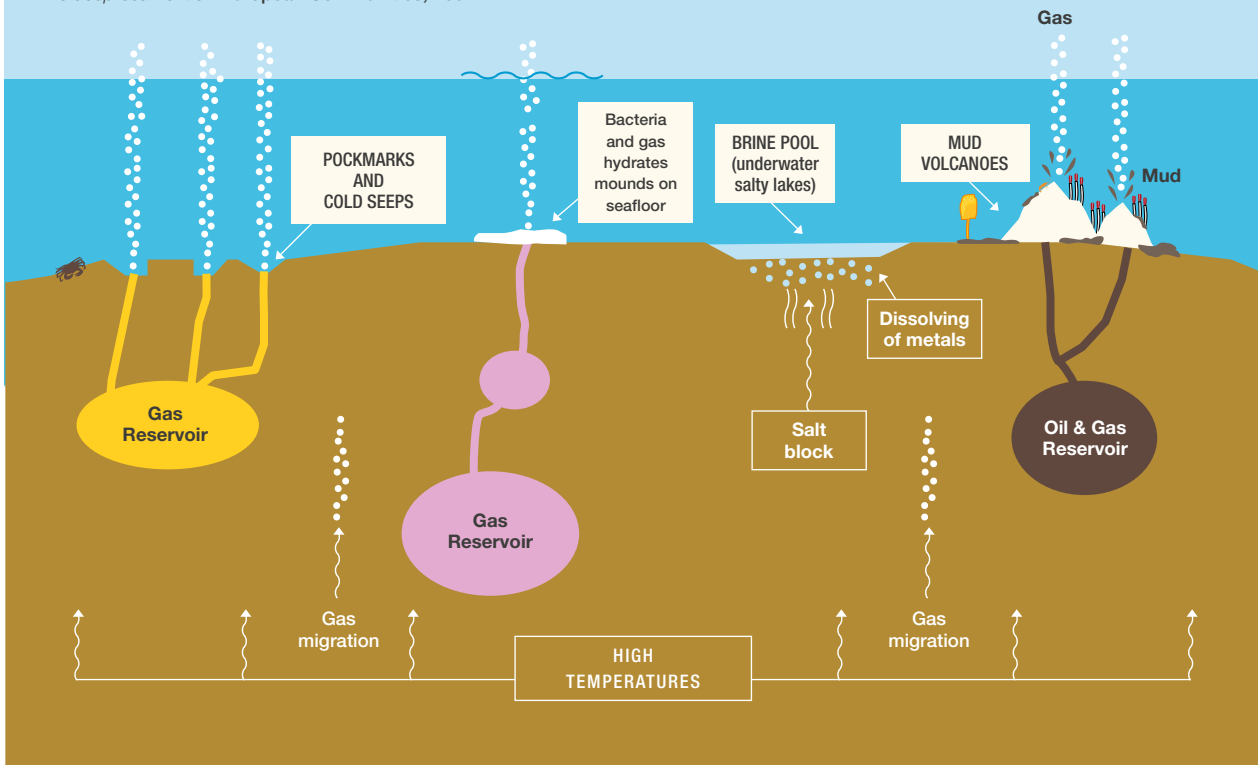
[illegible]

Gas

POCKMARKS AND COLD SEEPS

Bacteria and gas hydrates mounds on seafloor

BRINE POOL (underwater salty lakes)

MUD VOLCANOES

Mud

Dissolving of metals

Gas Reservoir

Gas Reservoir

Salt block

Oil & Gas Reservoir

Gas migration

Gas migration

HIGH TEMPERATURES